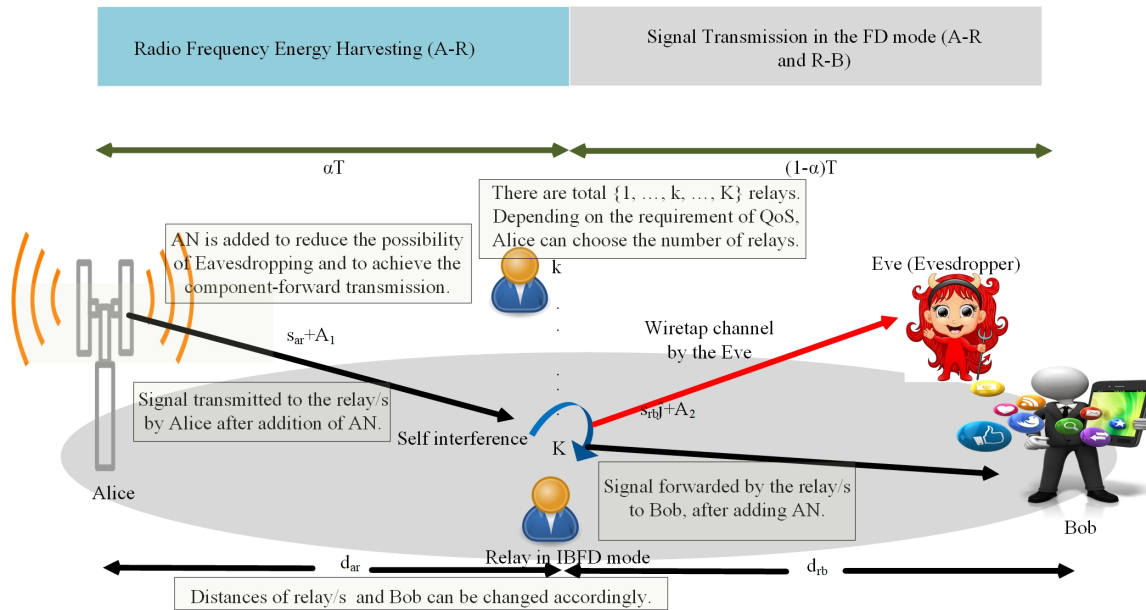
Radio Frequency Energy Harvesting (A-R)

Signal Transmission in the FD mode (A-R and R-B)

αT

(1-α)T

There are total {1, …, k, …, K} relays. Depending on the requirement of QoS, Alice can choose the number of relays.

AN is added to reduce the possibility of Eavesdropping and to achieve the component-forward transmission.

k

Eve (Evesdropper)

$s_{ar}$+$A_1$

Wiretap channel by the Eve

Signal transmitted to the relay/s by Alice after addition of AN.

$s_{rbj}$+$A_2$

Self interference

K

Signal forwarded by the relay/s to Bob, after adding AN.

Alice

Bob

Relay in IBFD mode

$d_{ar}$

$d_{rb}$

Distances of relay/s and Bob can be changed accordingly.